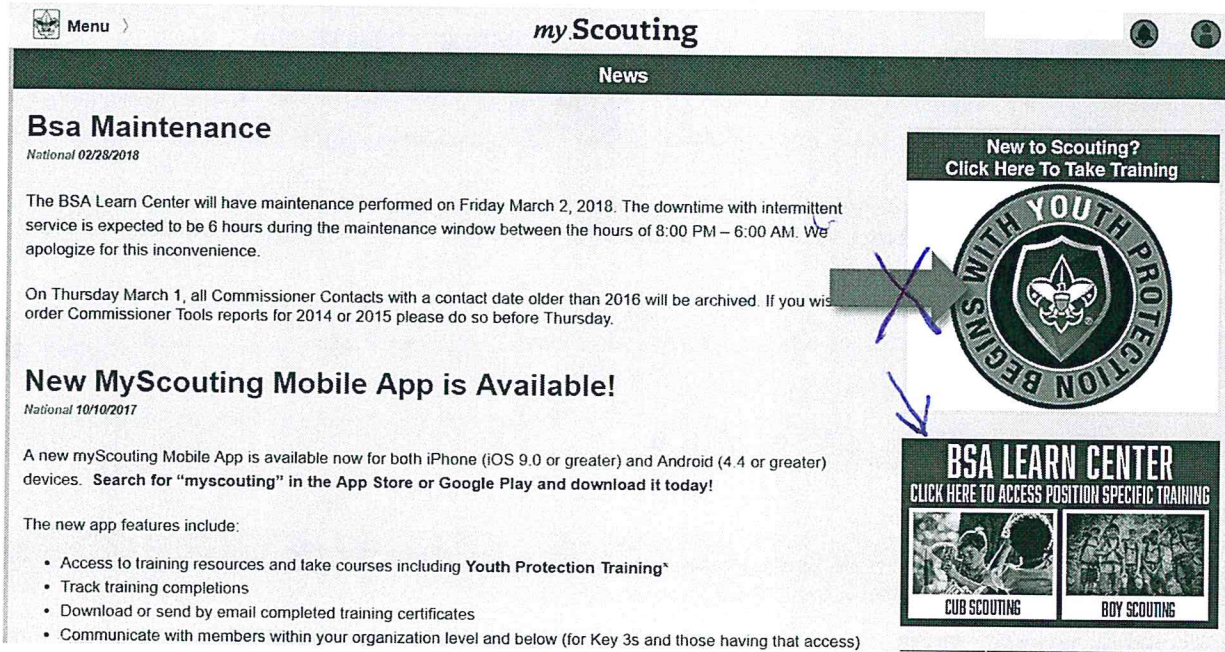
Menu 〉

my Scouting

News

# Bsa Maintenance
National 02/28/2018

The BSA Learn Center will have maintenance performed on Friday March 2, 2018. The downtime with intermittent service is expected to be 6 hours during the maintenance window between the hours of 8:00 PM – 6:00 AM. We apologize for this inconvenience.

On Thursday March 1, all Commissioner Contacts with a contact date older than 2016 will be archived. If you wis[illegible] order Commissioner Tools reports for 2014 or 2015 please do so before Thursday.

# New MyScouting Mobile App is Available!
National 10/10/2017

A new myScouting Mobile App is available now for both iPhone (iOS 9.0 or greater) and Android (4.4 or greater) devices. **Search for "myscouting" in the App Store or Google Play and download it today!**

The new app features include:

- Access to training resources and take courses including **Youth Protection Training***
- Track training completions
- Download or send by email completed training certificates
- Communicate with members within your organization level and below (for Key 3s and those having that access)

New to Scouting? Click Here To Take Training

YOUTH PROTECTION BEGINS WITH

BSA LEARN CENTER
CLICK HERE TO ACCESS POSITION SPECIFIC TRAINING

CUB SCOUTING

BOY SCOUTING